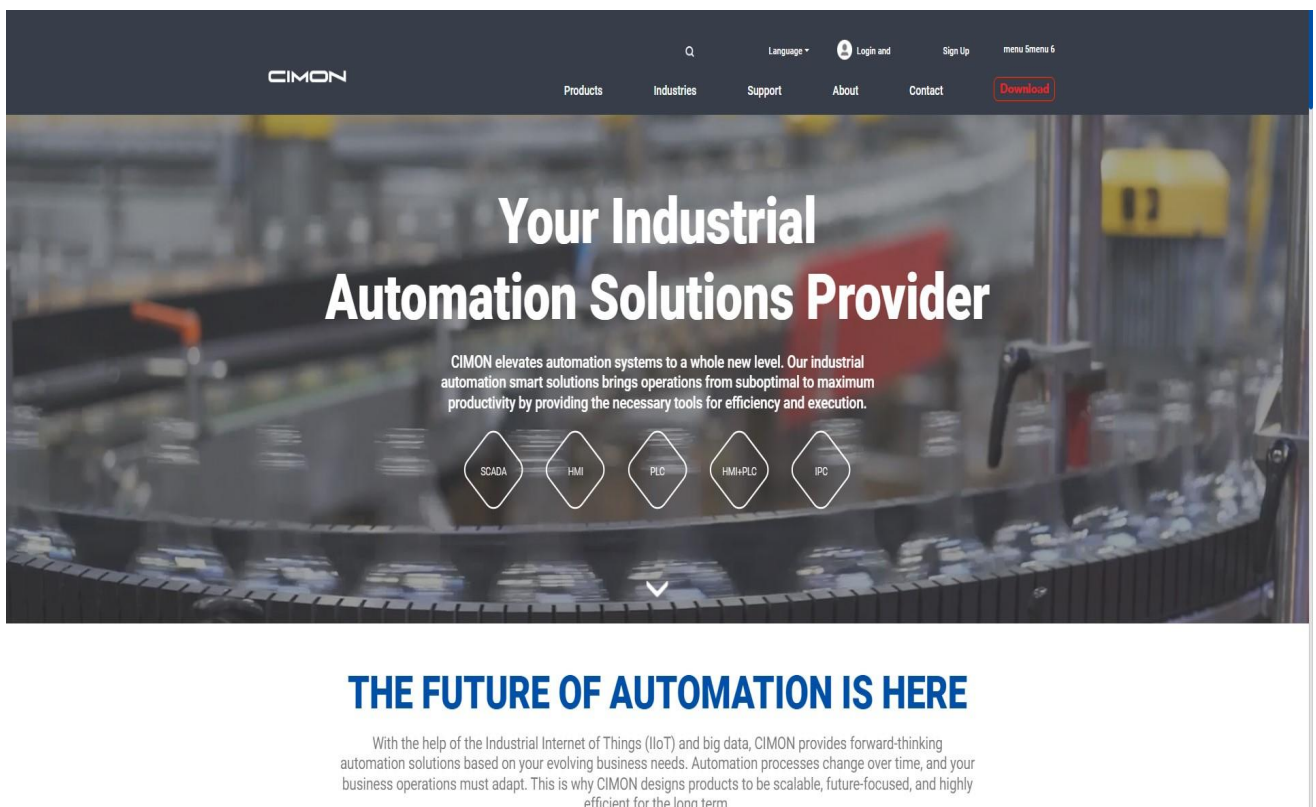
CIMON

Language Login and Sign Up menu 5menu 6

Products Industries Support About Contact Download

Your Industrial Automation Solutions Provider

CIMON elevates automation systems to a whole new level. Our industrial automation smart solutions brings operations from suboptimal to maximum productivity by providing the necessary tools for efficiency and execution.

SCADA HMI PLC HMI+PLC IPC

THE FUTURE OF AUTOMATION IS HERE

With the help of the Industrial Internet of Things (IIoT) and big data, CIMON provides forward-thinking automation solutions based on your evolving business needs. Automation processes change over time, and your business operations must adapt. This is why CIMON designs products to be scalable, future-focused, and highly efficient for the long term.